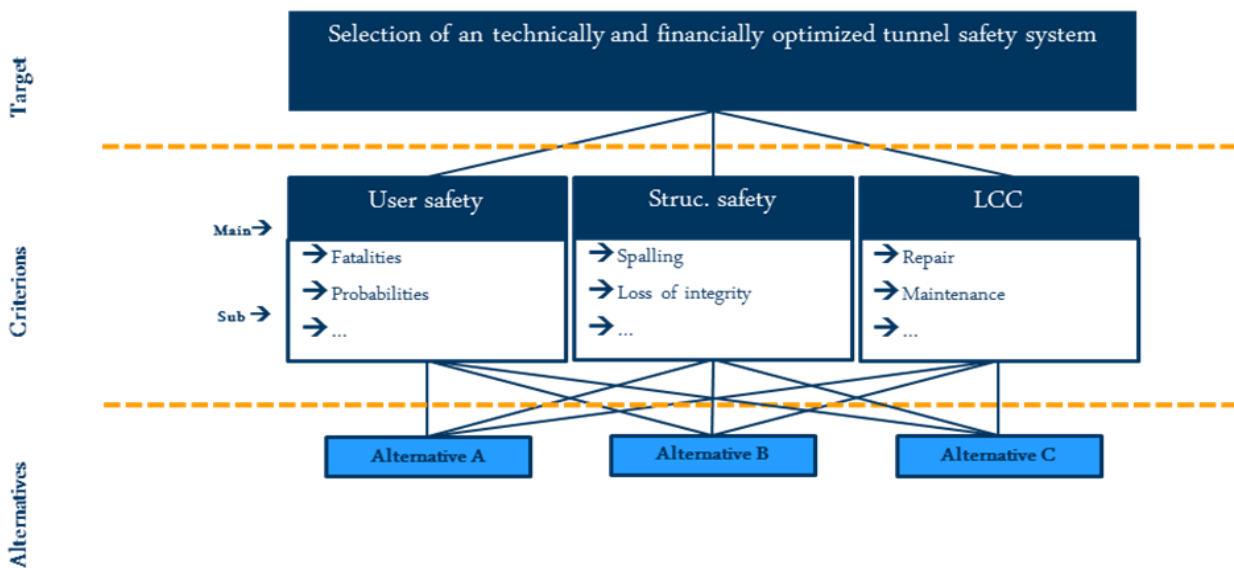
Target

Selection of an technically and financially optimized tunnel safety system

Criterions

Main →

Sub →

User safety

→ Fatalities

→ Probabilities

→ ...

Struc. safety

→ Spalling

→ Loss of integrity

→ ...

LCC

→ Repair

→ Maintenance

→ ...

Alternatives

Alternative A

Alternative B

Alternative C